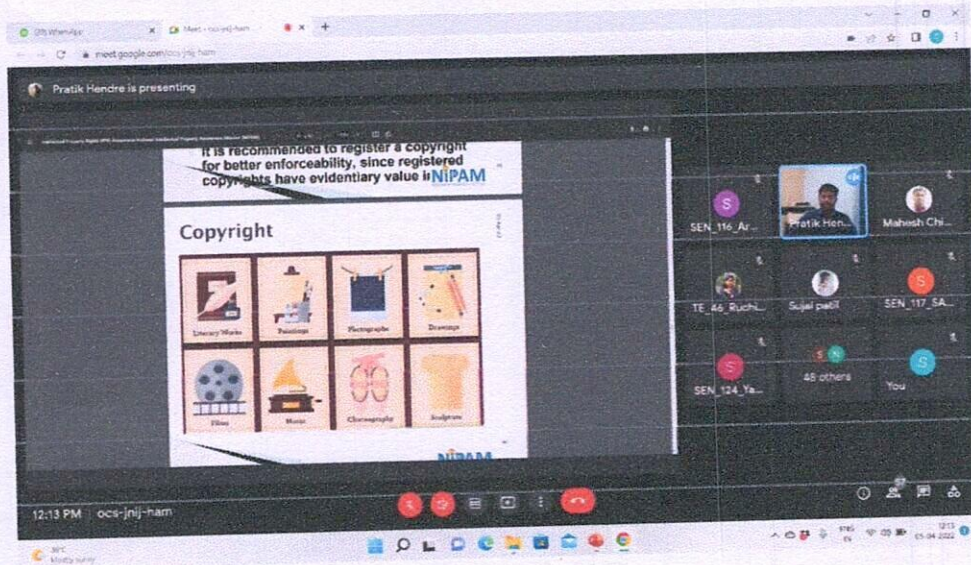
(29) WhatsApp

Meet - ocs-jnij-ham

meet.google.com/ocs-jnij-ham

Pratik Hendre is presenting

It is recommended to register a copyright for better enforceability, since registered copyrights have evidentiary value i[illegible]

NIPAM

Copyright

Literary Works

Paintings

Photographs

Drawings

Films

Music

Choreography

Sculpture

NIPAM

SEN_116_Ar...

Pratik Hen...

Mahesh Chi...

TE_46_Ruchi...

Sujal patil

SEN_117_SA...

SEN_124_Ya...

48 others

You

12:13 PM | ocs-jnij-ham

57

30°C
Mostly sunny

ENG
IN

12:13
05-04-2022